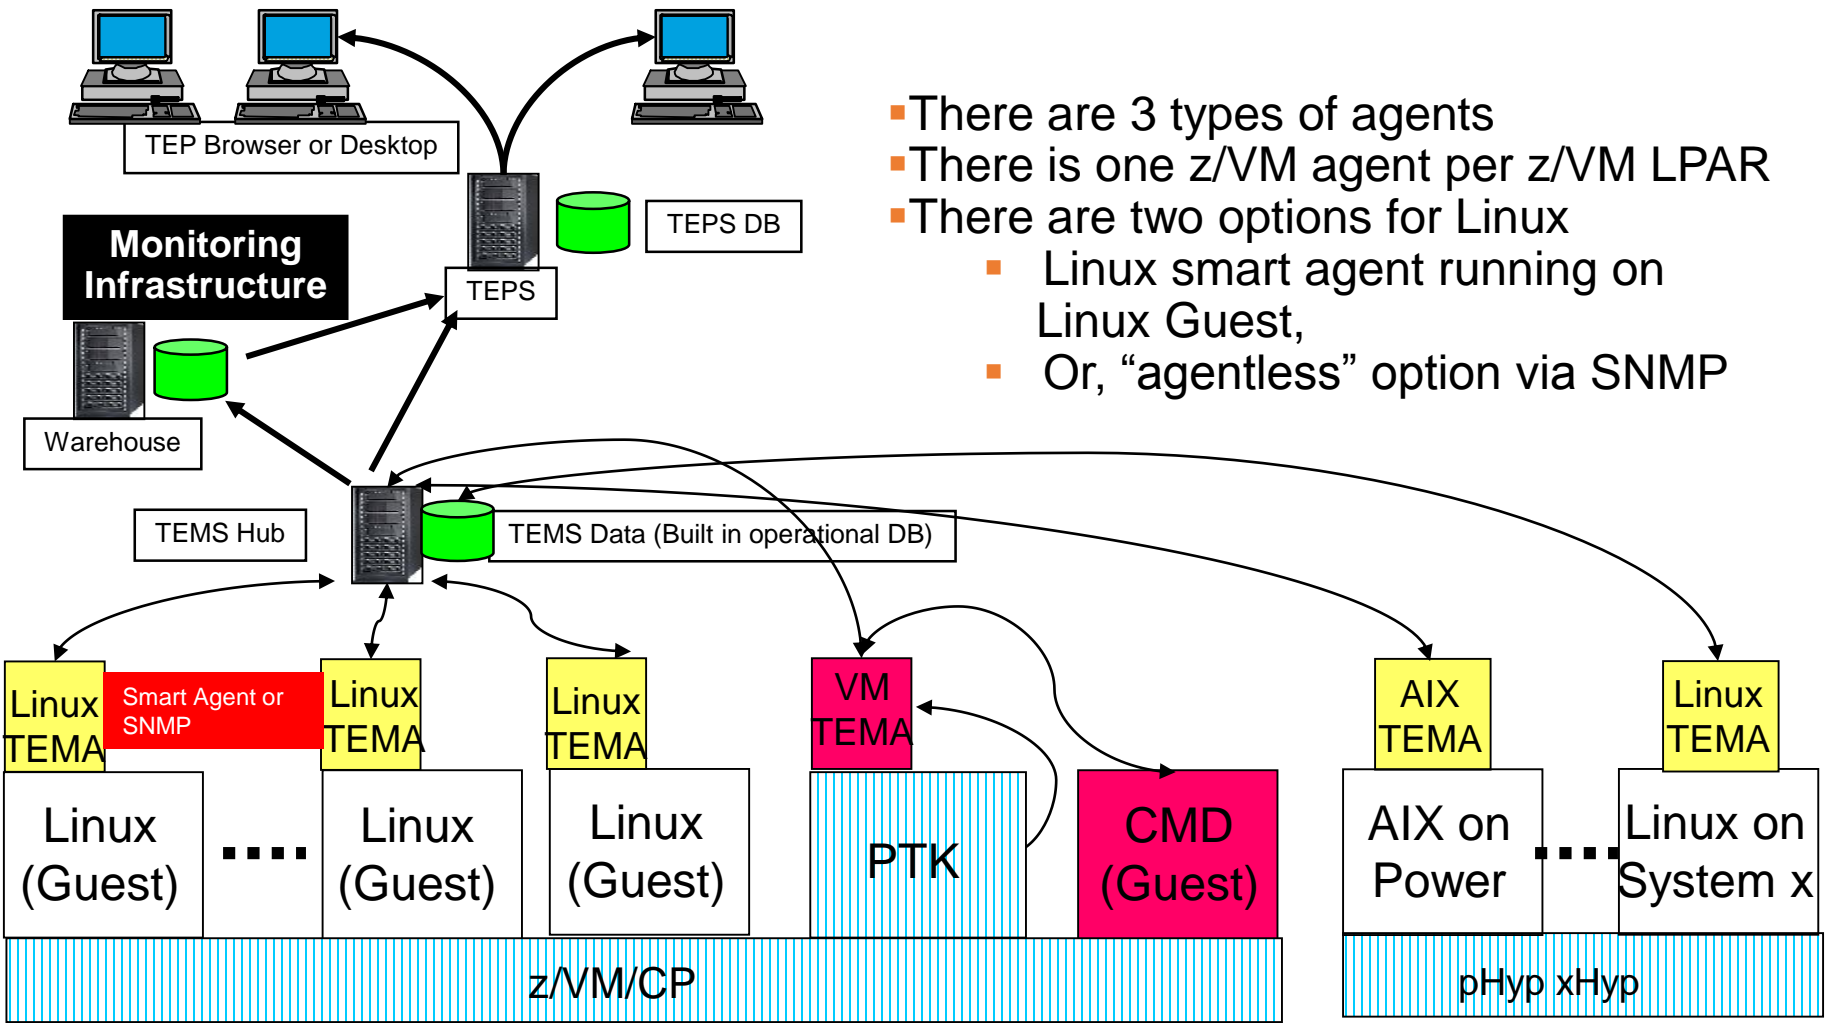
TEP Browser or Desktop

TEPS DB

TEPS

Monitoring Infrastructure

Warehouse

TEMS Hub

TEMS Data (Built in operational DB)

There are 3 types of agents
There is one z/VM agent per z/VM LPAR
There are two options for Linux
Linux smart agent running on Linux Guest,
Or, “agentless” option via SNMP

Linux TEMA

Smart Agent or SNMP

Linux TEMA

Linux TEMA

VM TEMA

AIX TEMA

Linux TEMA

Linux (Guest)

....

Linux (Guest)

Linux (Guest)

PTK

CMD (Guest)

AIX on Power

....

Linux on System x

z/VM/CP

pHyp xHyp